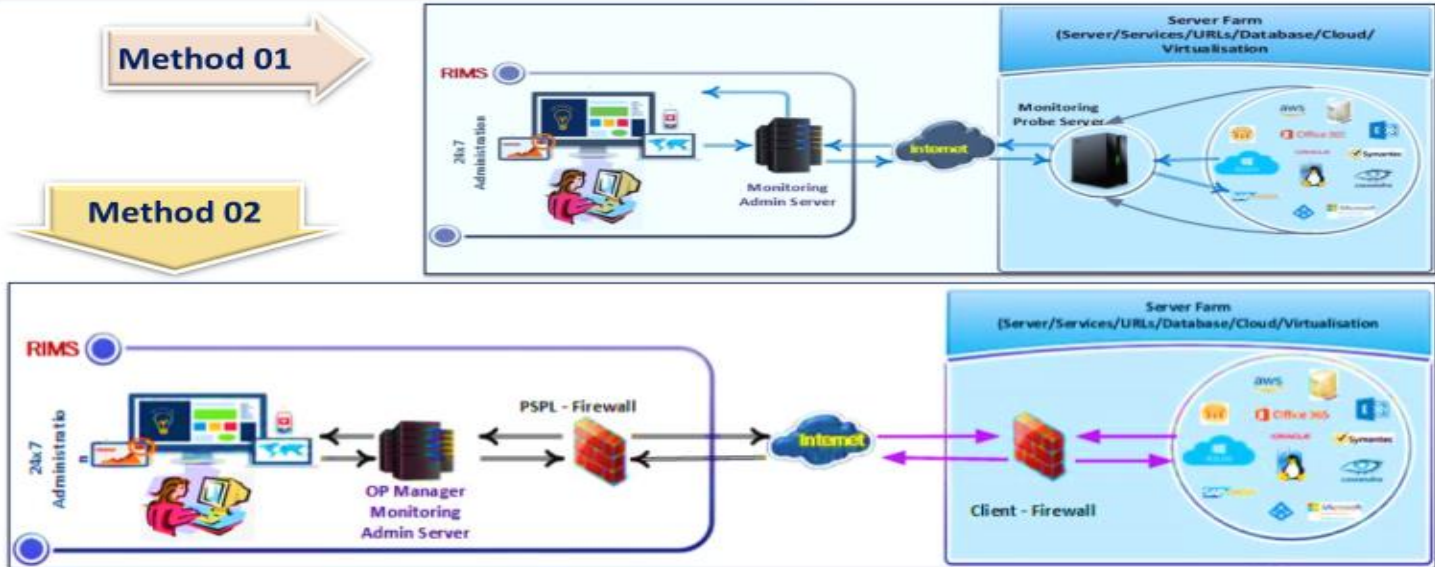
Method 01

Method 02

RIMS

24x7 Administration

Monitoring Admin Server

Internet

Server Farm (Server/Services/URLs/Database/Cloud/ Virtualisation

Monitoring Probe Server

aws

Office 365

ORACLE

Symantec

cassandra

Microsoft

RIMS

24x7 Administration

OP Manager Monitoring Admin Server

PSPL - Firewall

Internet

Server Farm (Server/Services/URLs/Database/Cloud/Virtualisation

Client - Firewall

aws

Office 365

ORACLE

Symantec

cassandra

Microsoft